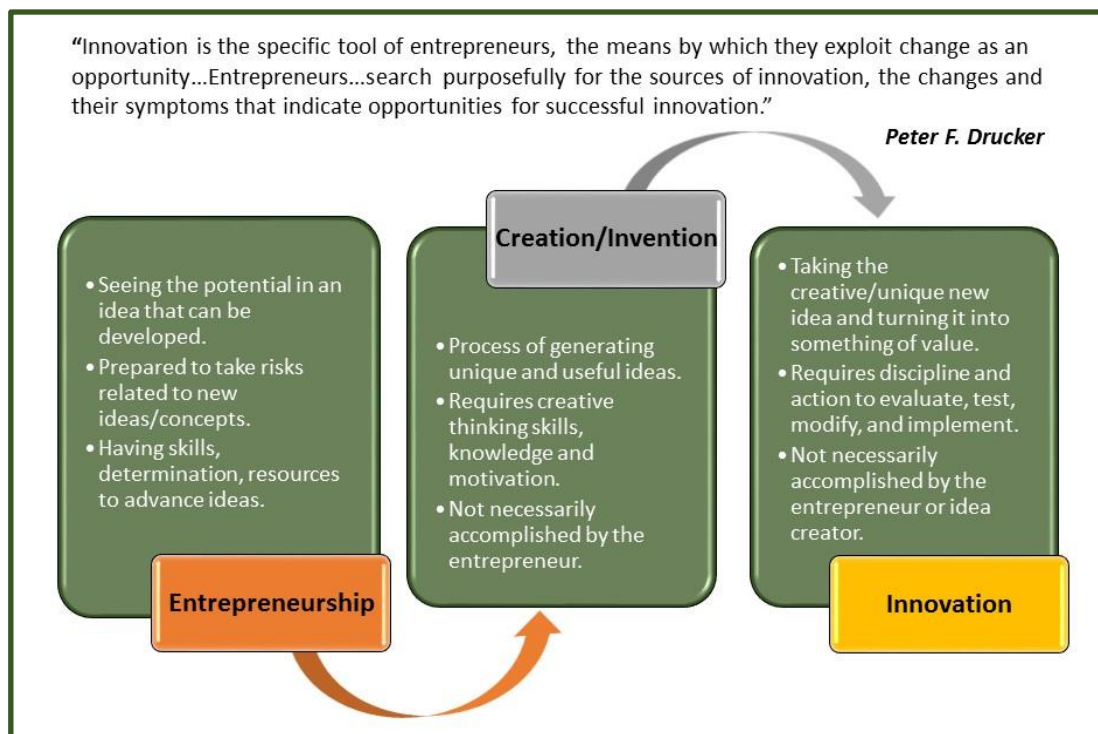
"Innovation is the specific tool of entrepreneurs, the means by which they exploit change as an opportunity...Entrepreneurs...search purposefully for the sources of innovation, the changes and their symptoms that indicate opportunities for successful innovation."

Peter F. Drucker

• Seeing the potential in an idea that can be developed.
• Prepared to take risks related to new ideas/concepts.
• Having skills, determination, resources to advance ideas.

Entrepreneurship

Creation/Invention

• Process of generating unique and useful ideas.
• Requires creative thinking skills, knowledge and motivation.
• Not necessarily accomplished by the entrepreneur.

• Taking the creative/unique new idea and turning it into something of value.
• Requires discipline and action to evaluate, test, modify, and implement.
• Not necessarily accomplished by the entrepreneur or idea creator.

Innovation